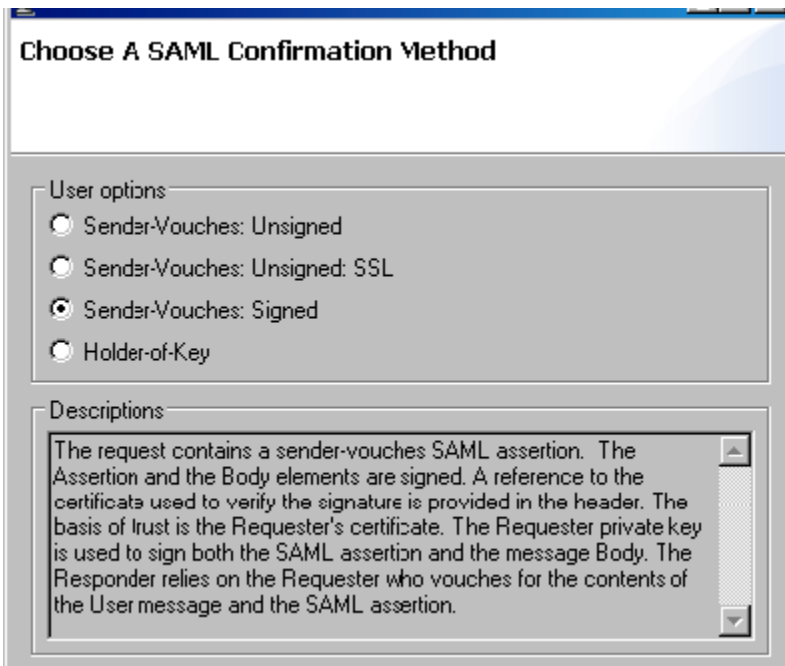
Choose A SAML Confirmation Method

User options
Sender-Vouches: Unsigned
Sender-Vouches: Unsigned: SSL
Sender-Vouches: Signed
Holder-of-Key

Descriptions
The request contains a sender-vouches SAML assertion. The Assertion and the Body elements are signed. A reference to the certificate used to verify the signature is provided in the header. The basis of trust is the Requester's certificate. The Requester private key is used to sign both the SAML assertion and the message Body. The Responder relies on the Requester who vouches for the contents of the User message and the SAML assertion.